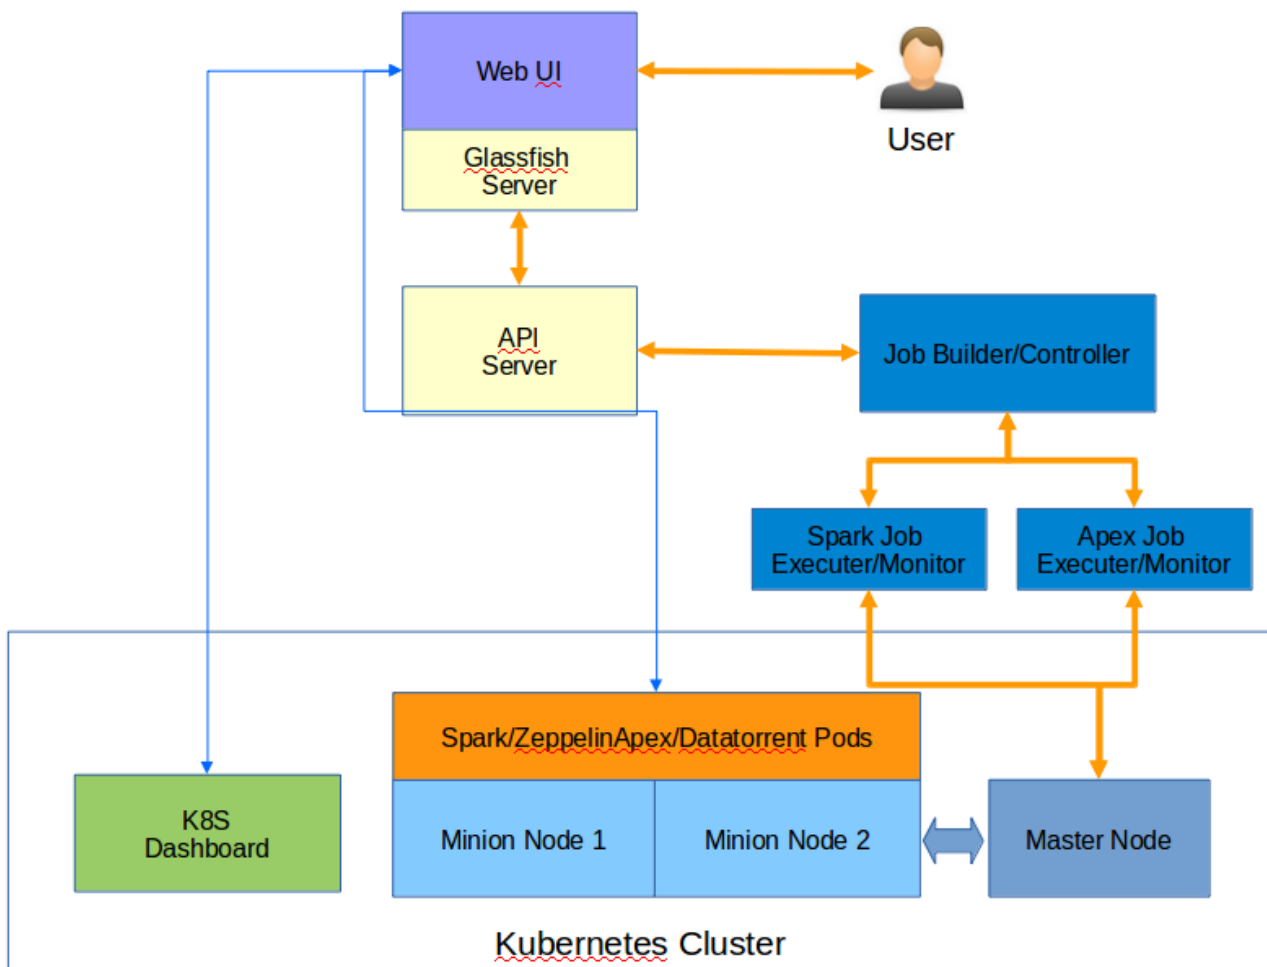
Web UI

Glassfish Server

User

API Server

Job Builder/Controller

Spark Job Executer/Monitor

Apex Job Executer/Monitor

Spark/ZeppelinApex/Datatorrent Pods

K8S Dashboard

Minion Node 1

Minion Node 2

Master Node

Kubernetes Cluster